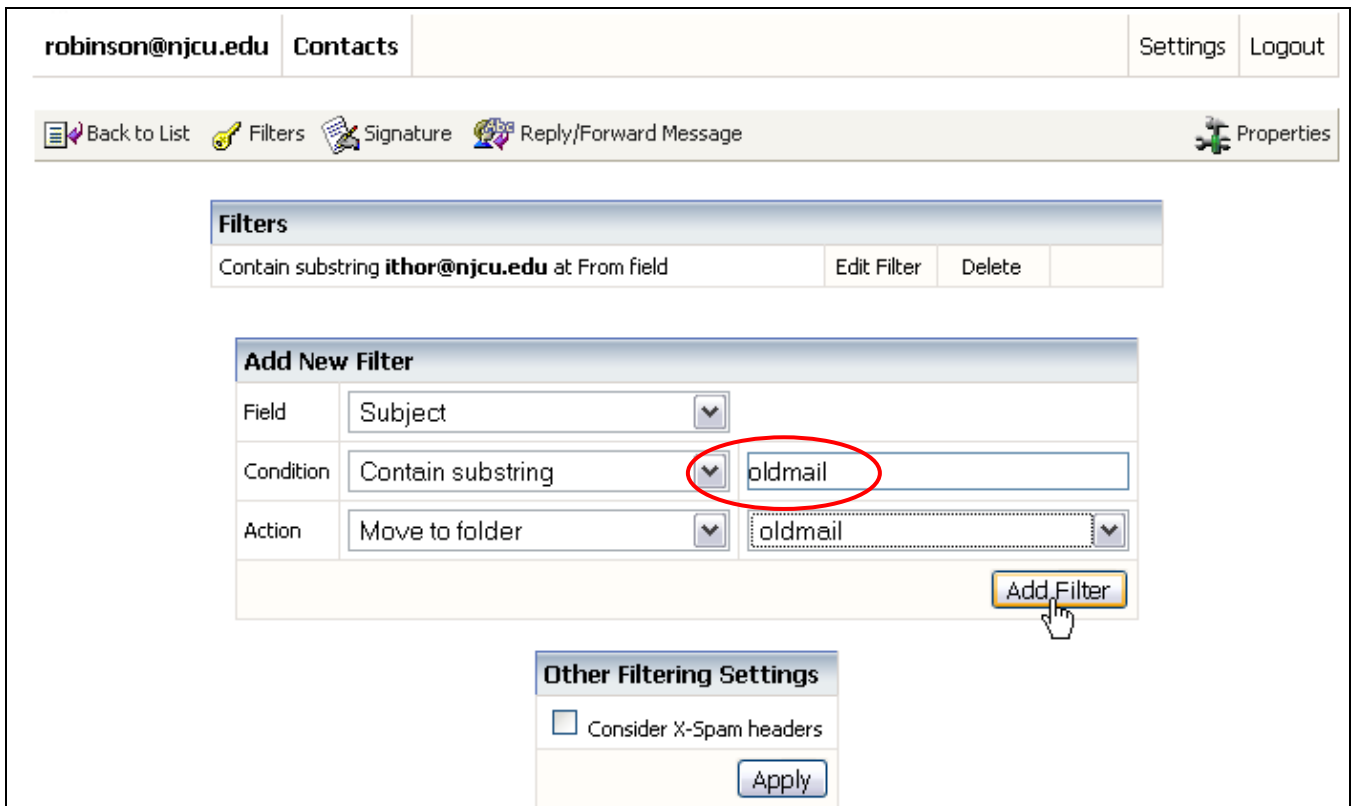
robinson@njcu.edu Contacts Settings Logout

Back to List Filters Signature Reply/Forward Message Properties

| Filters | | | |
|---|---|---|---|
| Contain substring **ithor@njcu.edu** at From field | Edit Filter | Delete | |

Add New Filter

| | | |
|---|---|---|
| Field | Subject | |
| Condition | Contain substring | oldmail |
| Action | Move to folder | oldmail |

Add Filter

Other Filtering Settings

Consider X-Spam headers

Apply